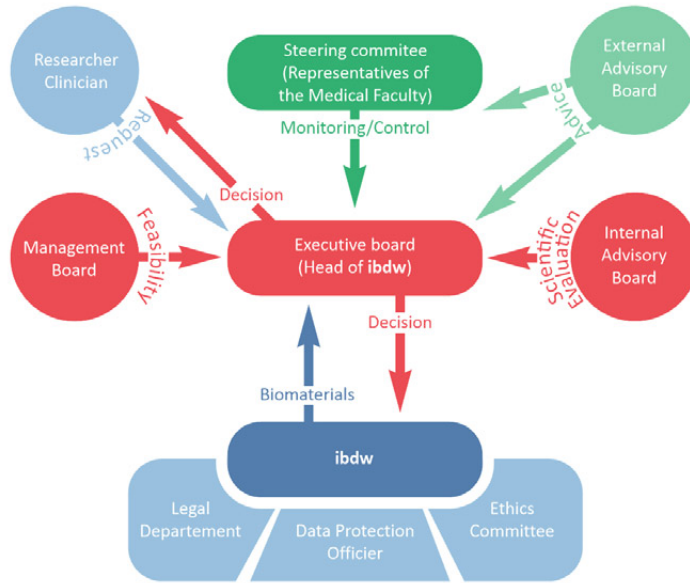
Researcher Clinician

Steering commitee (Representatives of the Medical Faculty)

External Advisory Board

Request

Monitoring/Control

Advice

Decision

Management Board

Feasibility

Executive board (Head of ibdw)

Scientific Evaluation

Internal Advisory Board

Decision

Biomaterials

ibdw

Legal Departement

Data Protection Officier

Ethics Committee